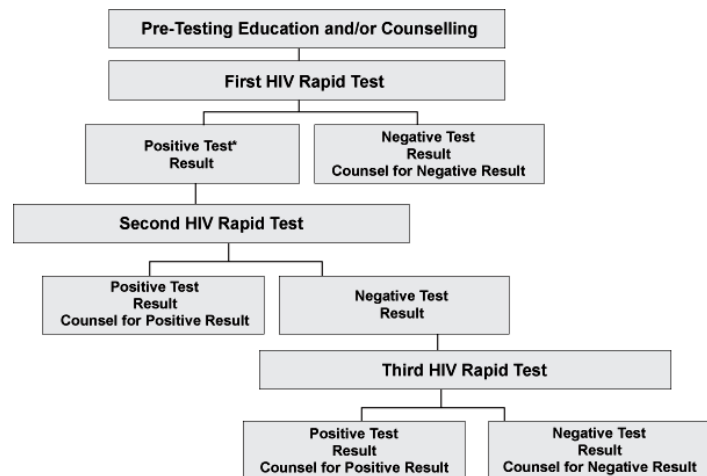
Pre-Testing Education and/or Counselling

First HIV Rapid Test

Positive Test* Result

Negative Test Result Counsel for Negative Result

Second HIV Rapid Test

Positive Test Result Counsel for Positive Result

Negative Test Result

Third HIV Rapid Test

Positive Test Result Counsel for Positive Result

Negative Test Result Counsel for Negative Result